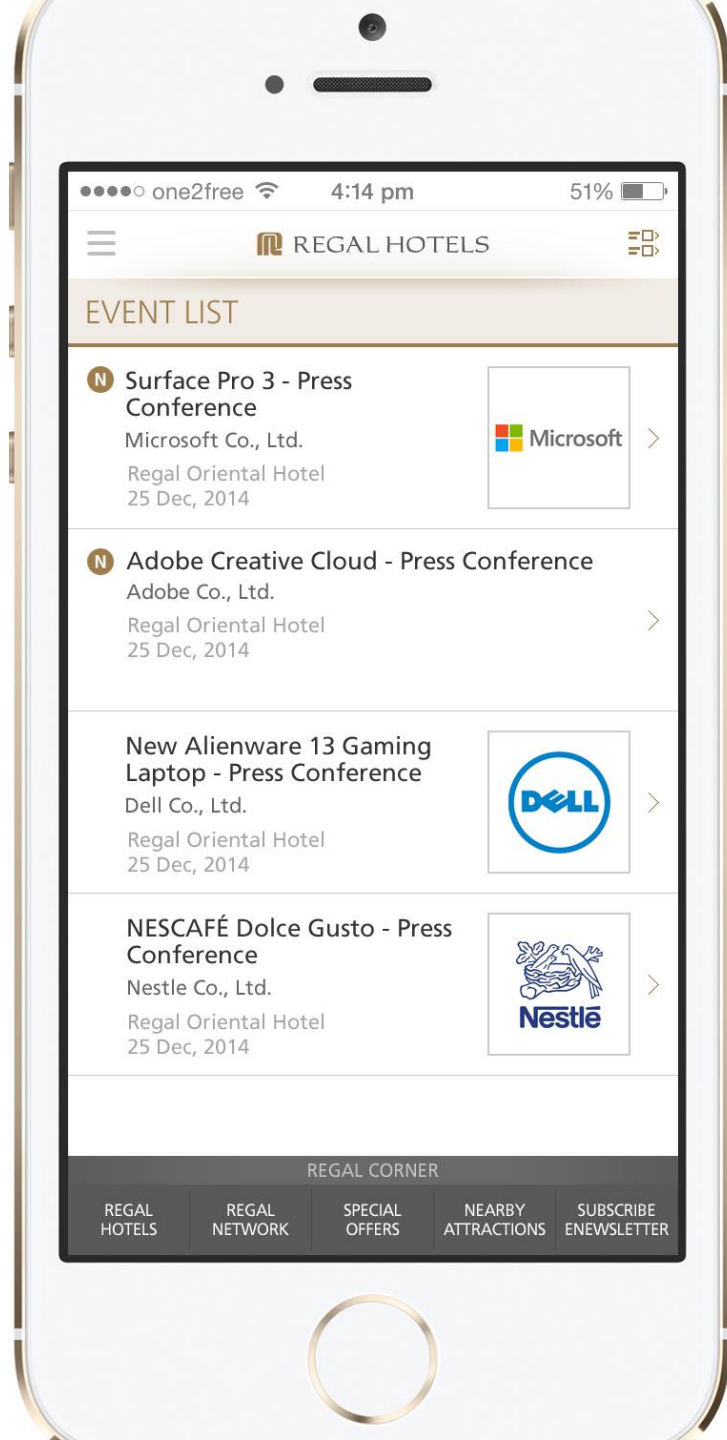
●●●●○ one2free 4:14 pm 51%

REGAL HOTELS

EVENT LIST

N Surface Pro 3 - Press Conference
Microsoft Co., Ltd.
Regal Oriental Hotel
25 Dec, 2014

Microsoft

N Adobe Creative Cloud - Press Conference
Adobe Co., Ltd.
Regal Oriental Hotel
25 Dec, 2014

New Alienware 13 Gaming Laptop - Press Conference
Dell Co., Ltd.
Regal Oriental Hotel
25 Dec, 2014

DELL

NESCAFÉ Dolce Gusto - Press Conference
Nestle Co., Ltd.
Regal Oriental Hotel
25 Dec, 2014

Nestlé

REGAL CORNER

REGAL HOTELS | REGAL NETWORK | SPECIAL OFFERS | NEARBY ATTRACTIONS | SUBSCRIBE ENEWSLETTER